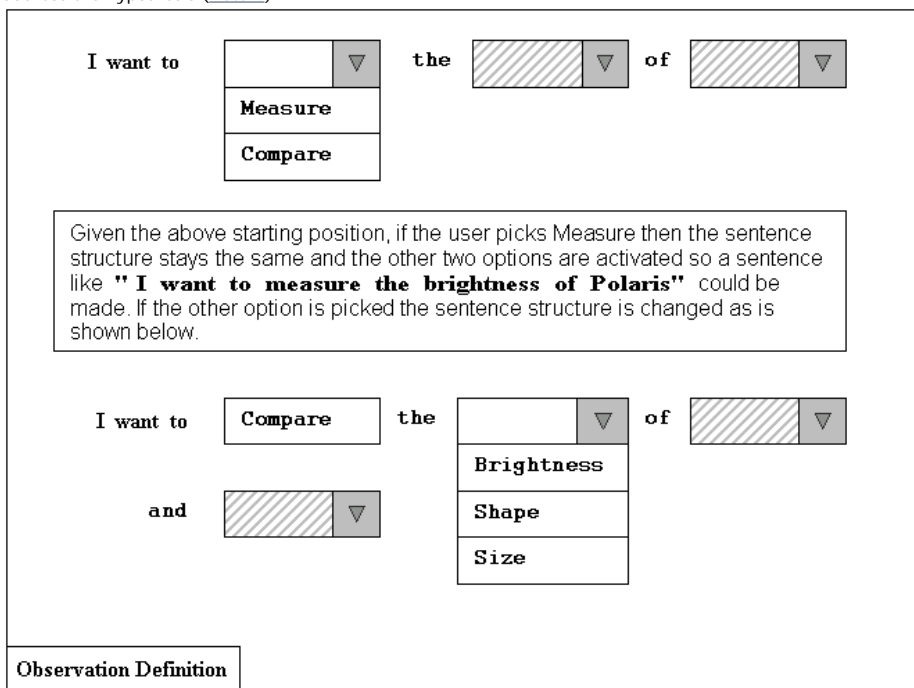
I want to

Measure

Compare

the

of

Given the above starting position, if the user picks Measure then the sentence structure stays the same and the other two options are activated so a sentence like **" I want to measure the brightness of Polaris"** could be made. If the other option is picked the sentence structure is changed as is shown below.

I want to

Compare

the

Brightness

Shape

Size

of

and

Observation Definition